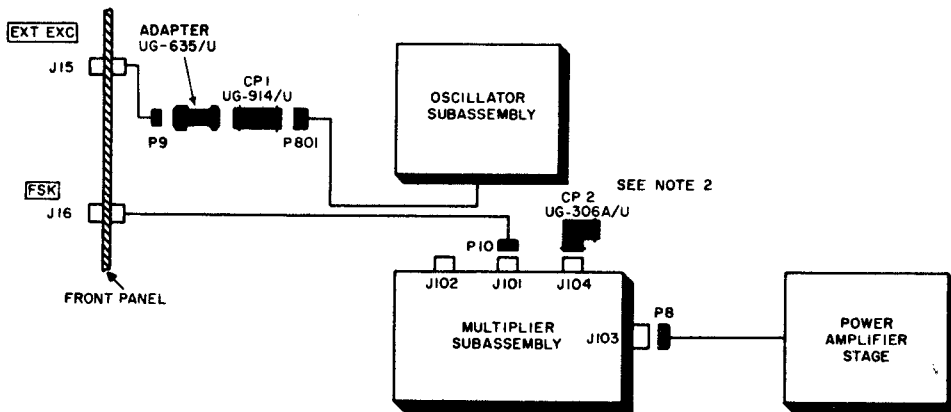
EXT EXC

J15

ADAPTER
UG-635/U

CP1
UG-914/U

P9

P801

OSCILLATOR
SUBASSEMBLY

SEE NOTE 2

CP 2
UG-306A/U

FSK

J16

P10

FRONT PANEL

J102

J101

J104

MULTIPLIER
SUBASSEMBLY

J103

P8

POWER
AMPLIFIER
STAGE